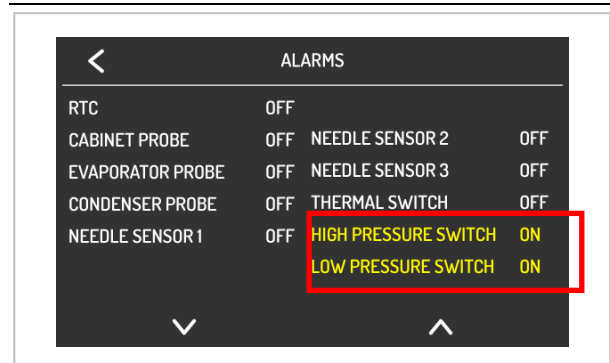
<

ALARMS

RTC OFF
CABINET PROBE OFF
EVAPORATOR PROBE OFF
CONDENSER PROBE OFF
NEEDLE SENSOR 1 OFF

NEEDLE SENSOR 2 OFF
NEEDLE SENSOR 3 OFF
THERMAL SWITCH OFF
HIGH PRESSURE SWITCH ON
LOW PRESSURE SWITCH ON